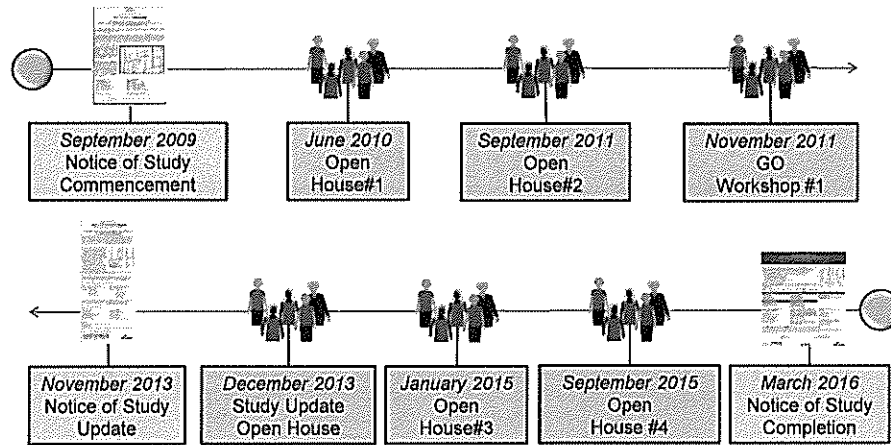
September 2009
Notice of Study Commencement

June 2010
Open House#1

September 2011
Open House#2

November 2011
GO Workshop #1

November 2013
Notice of Study Update

December 2013
Study Update Open House

January 2015
Open House#3

September 2015
Open House #4

March 2016
Notice of Study Completion